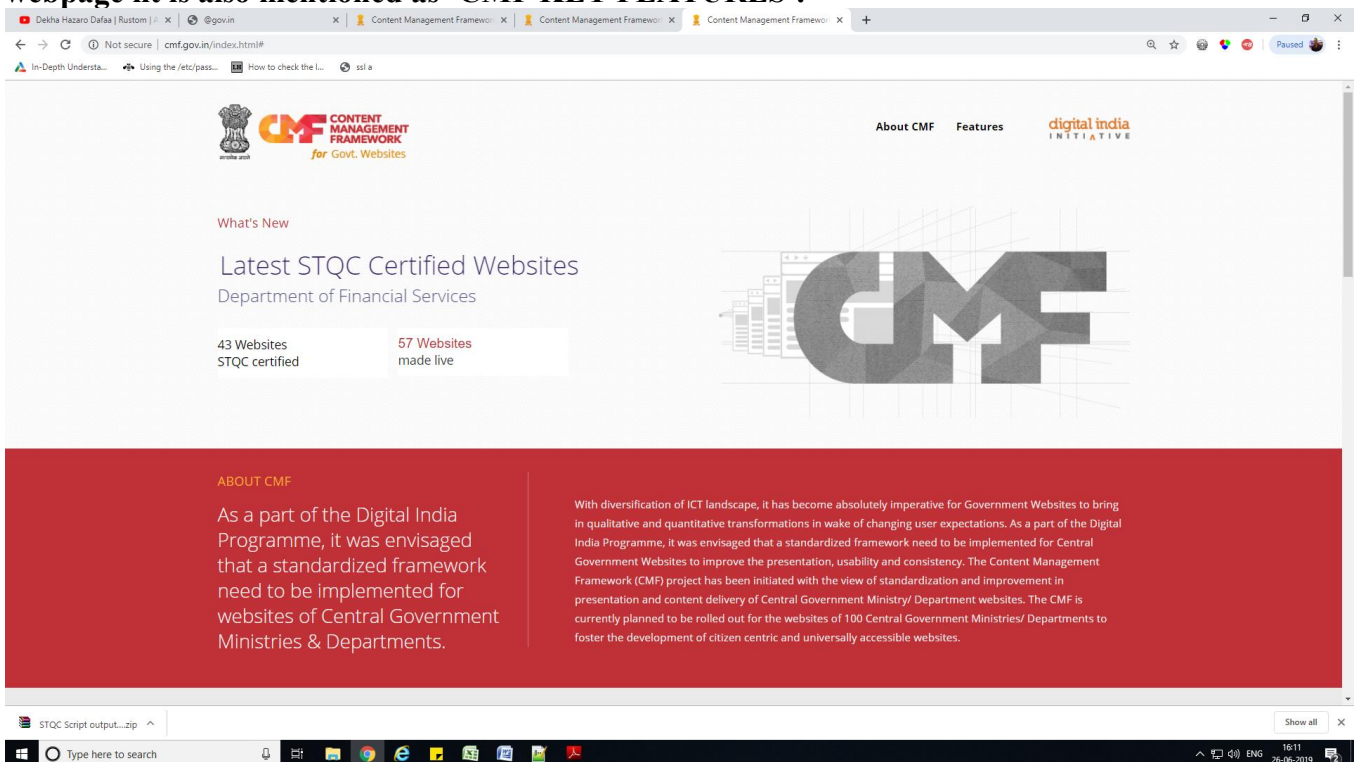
webpage it is also mentioned as "CMF KEY FEATURES".

Dekha Hazaro Dafaa | Rustom | × | @gov.in × | Content Management Framewor × | Content Management Framewor × | Content Management Framewor × | +

Not secure | cmf.gov.in/index.html#

Paused

In-Depth Understa... Using the /etc/pass... How to check the l... ssl a

CONTENT MANAGEMENT FRAMEWORK for Govt. Websites

About CMF Features

digital india INITIATIVE

What's New

Latest STQC Certified Websites

Department of Financial Services

43 Websites STQC certified

57 Websites made live

ABOUT CMF

As a part of the Digital India Programme, it was envisaged that a standardized framework need to be implemented for websites of Central Government Ministries & Departments.

With diversification of ICT landscape, it has become absolutely imperative for Government Websites to bring in qualitative and quantitative transformations in wake of changing user expectations. As a part of the Digital India Programme, it was envisaged that a standardized framework need to be implemented for Central Government Websites to improve the presentation, usability and consistency. The Content Management Framework (CMF) project has been initiated with the view of standardization and improvement in presentation and content delivery of Central Government Ministry/ Department websites. The CMF is currently planned to be rolled out for the websites of 100 Central Government Ministries/ Departments to foster the development of citizen centric and universally accessible websites.

STQC Script output....zip

Show all

Type here to search

ENG 16:11 26-06-2019